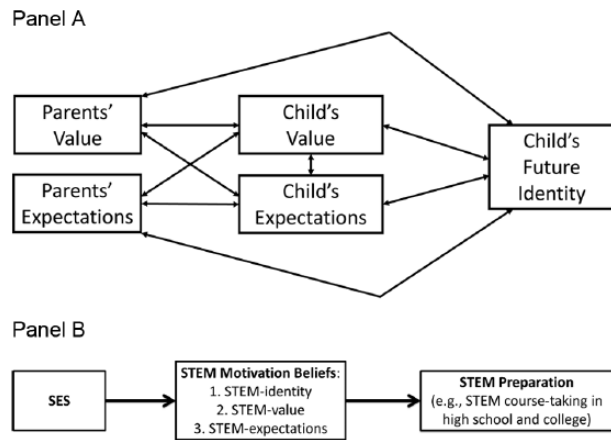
Panel A

Parents' Value

Parents' Expectations

Child's Value

Child's Expectations

Child's Future Identity

Panel B

SES

STEM Motivation Beliefs:
1. STEM-identity
2. STEM-value
3. STEM-expectations

STEM Preparation
(e.g., STEM course-taking in high school and college)